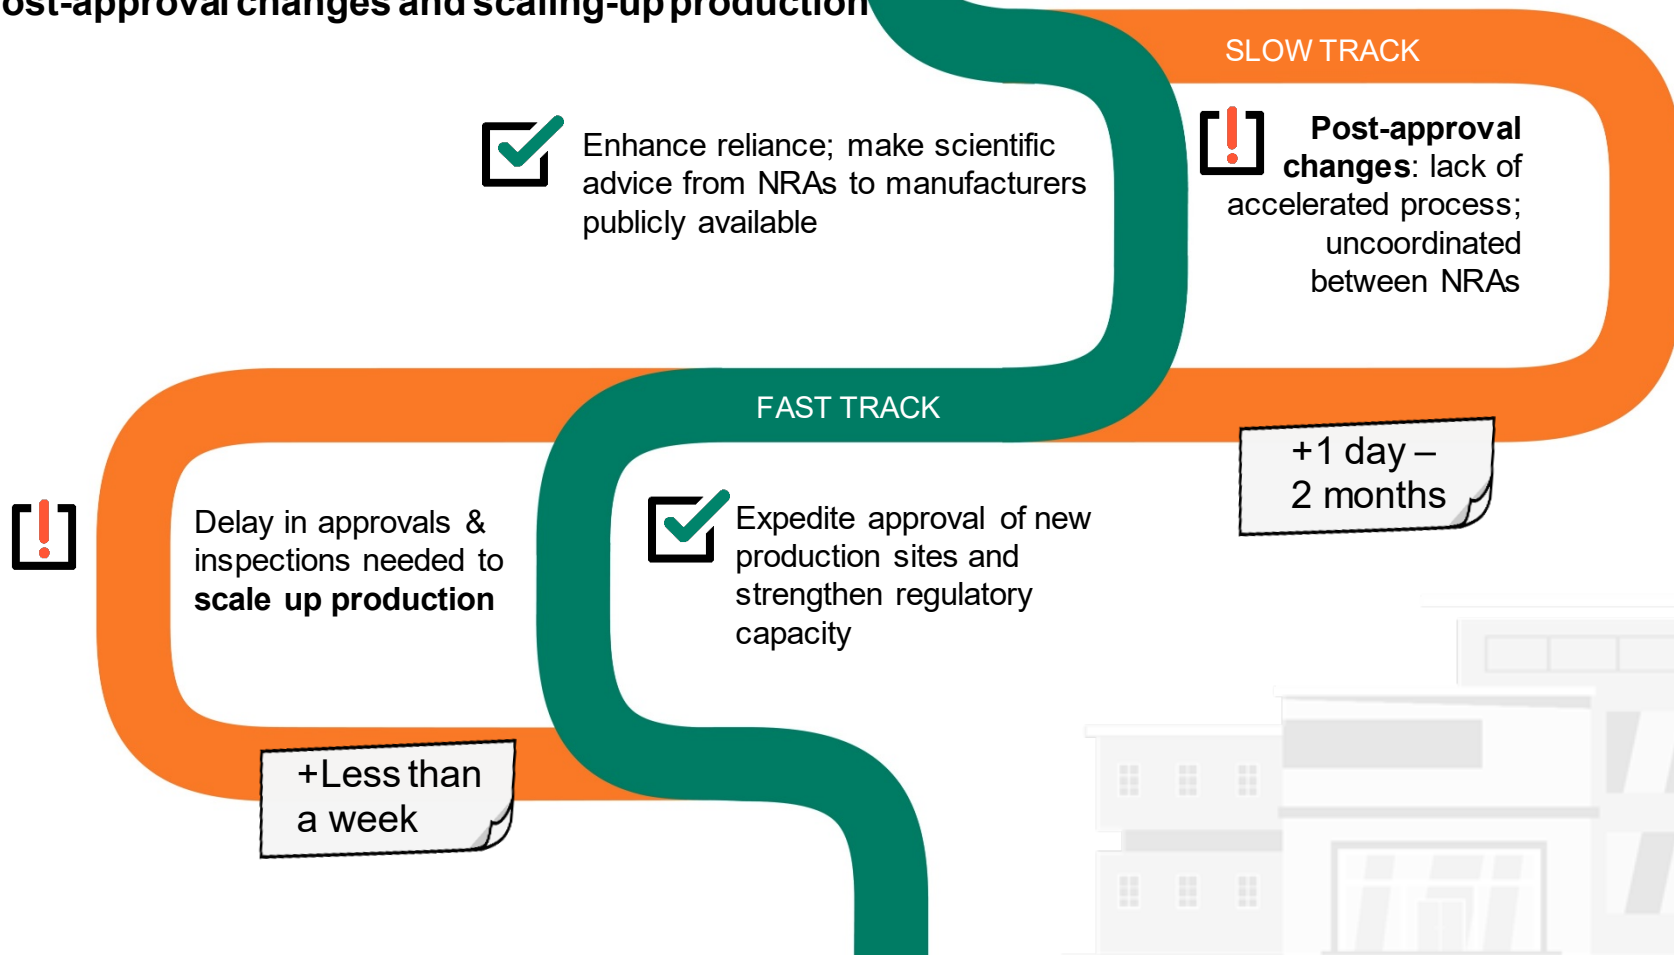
ost-approval changes and scaling-up production

SLOW TRACK

Enhance reliance; make scientific advice from NRAs to manufacturers publicly available

**Post-approval changes**: lack of accelerated process; uncoordinated between NRAs

FAST TRACK

+1 day – 2 months

Delay in approvals & inspections needed to **scale up production**

Expedite approval of new production sites and strengthen regulatory capacity

+Less than a week